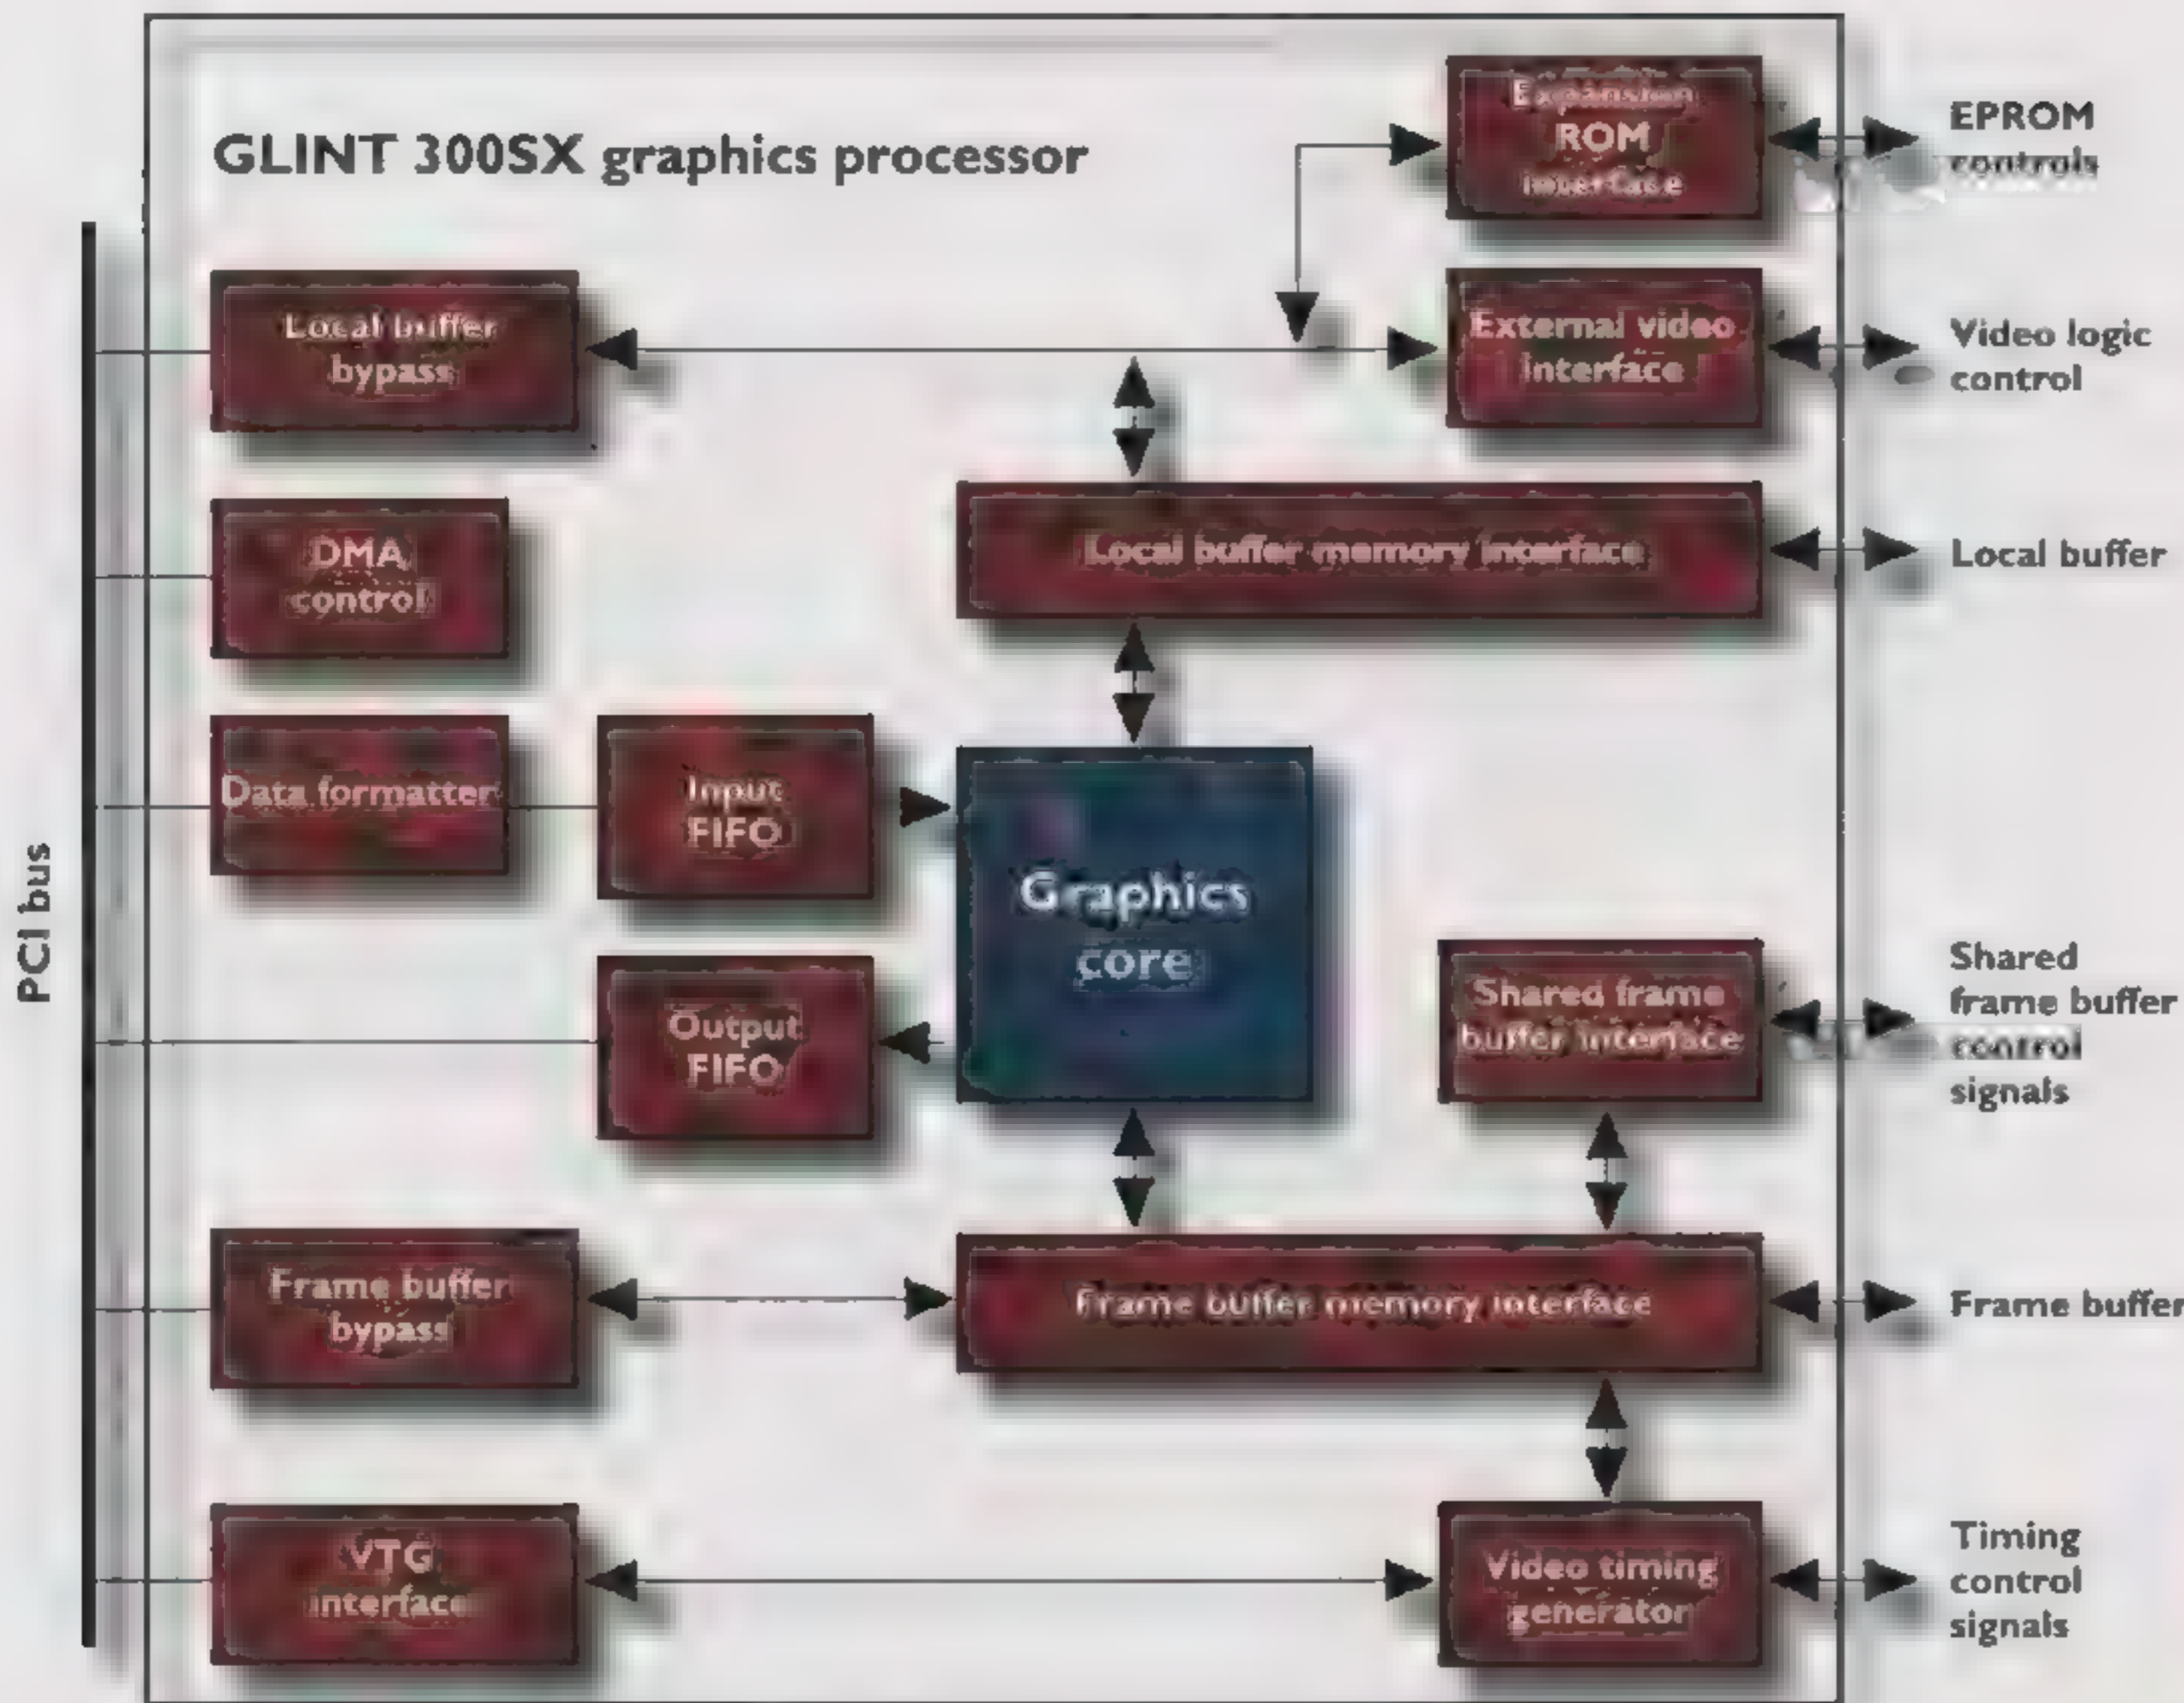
GLINT 300SX graphics processor

Expansion ROM interface

EPROM controls

Local buffer bypass

External video interface

Video logic control

DMA control

Local buffer memory interface

Local buffer

Data formatter

Input FIFO

Graphics core

PCI bus

Output FIFO

Shared frame buffer interface

Shared frame buffer control signals

Frame buffer bypass

Frame buffer memory interface

Frame buffer

VTG interface

Video timing generator

Timing control signals